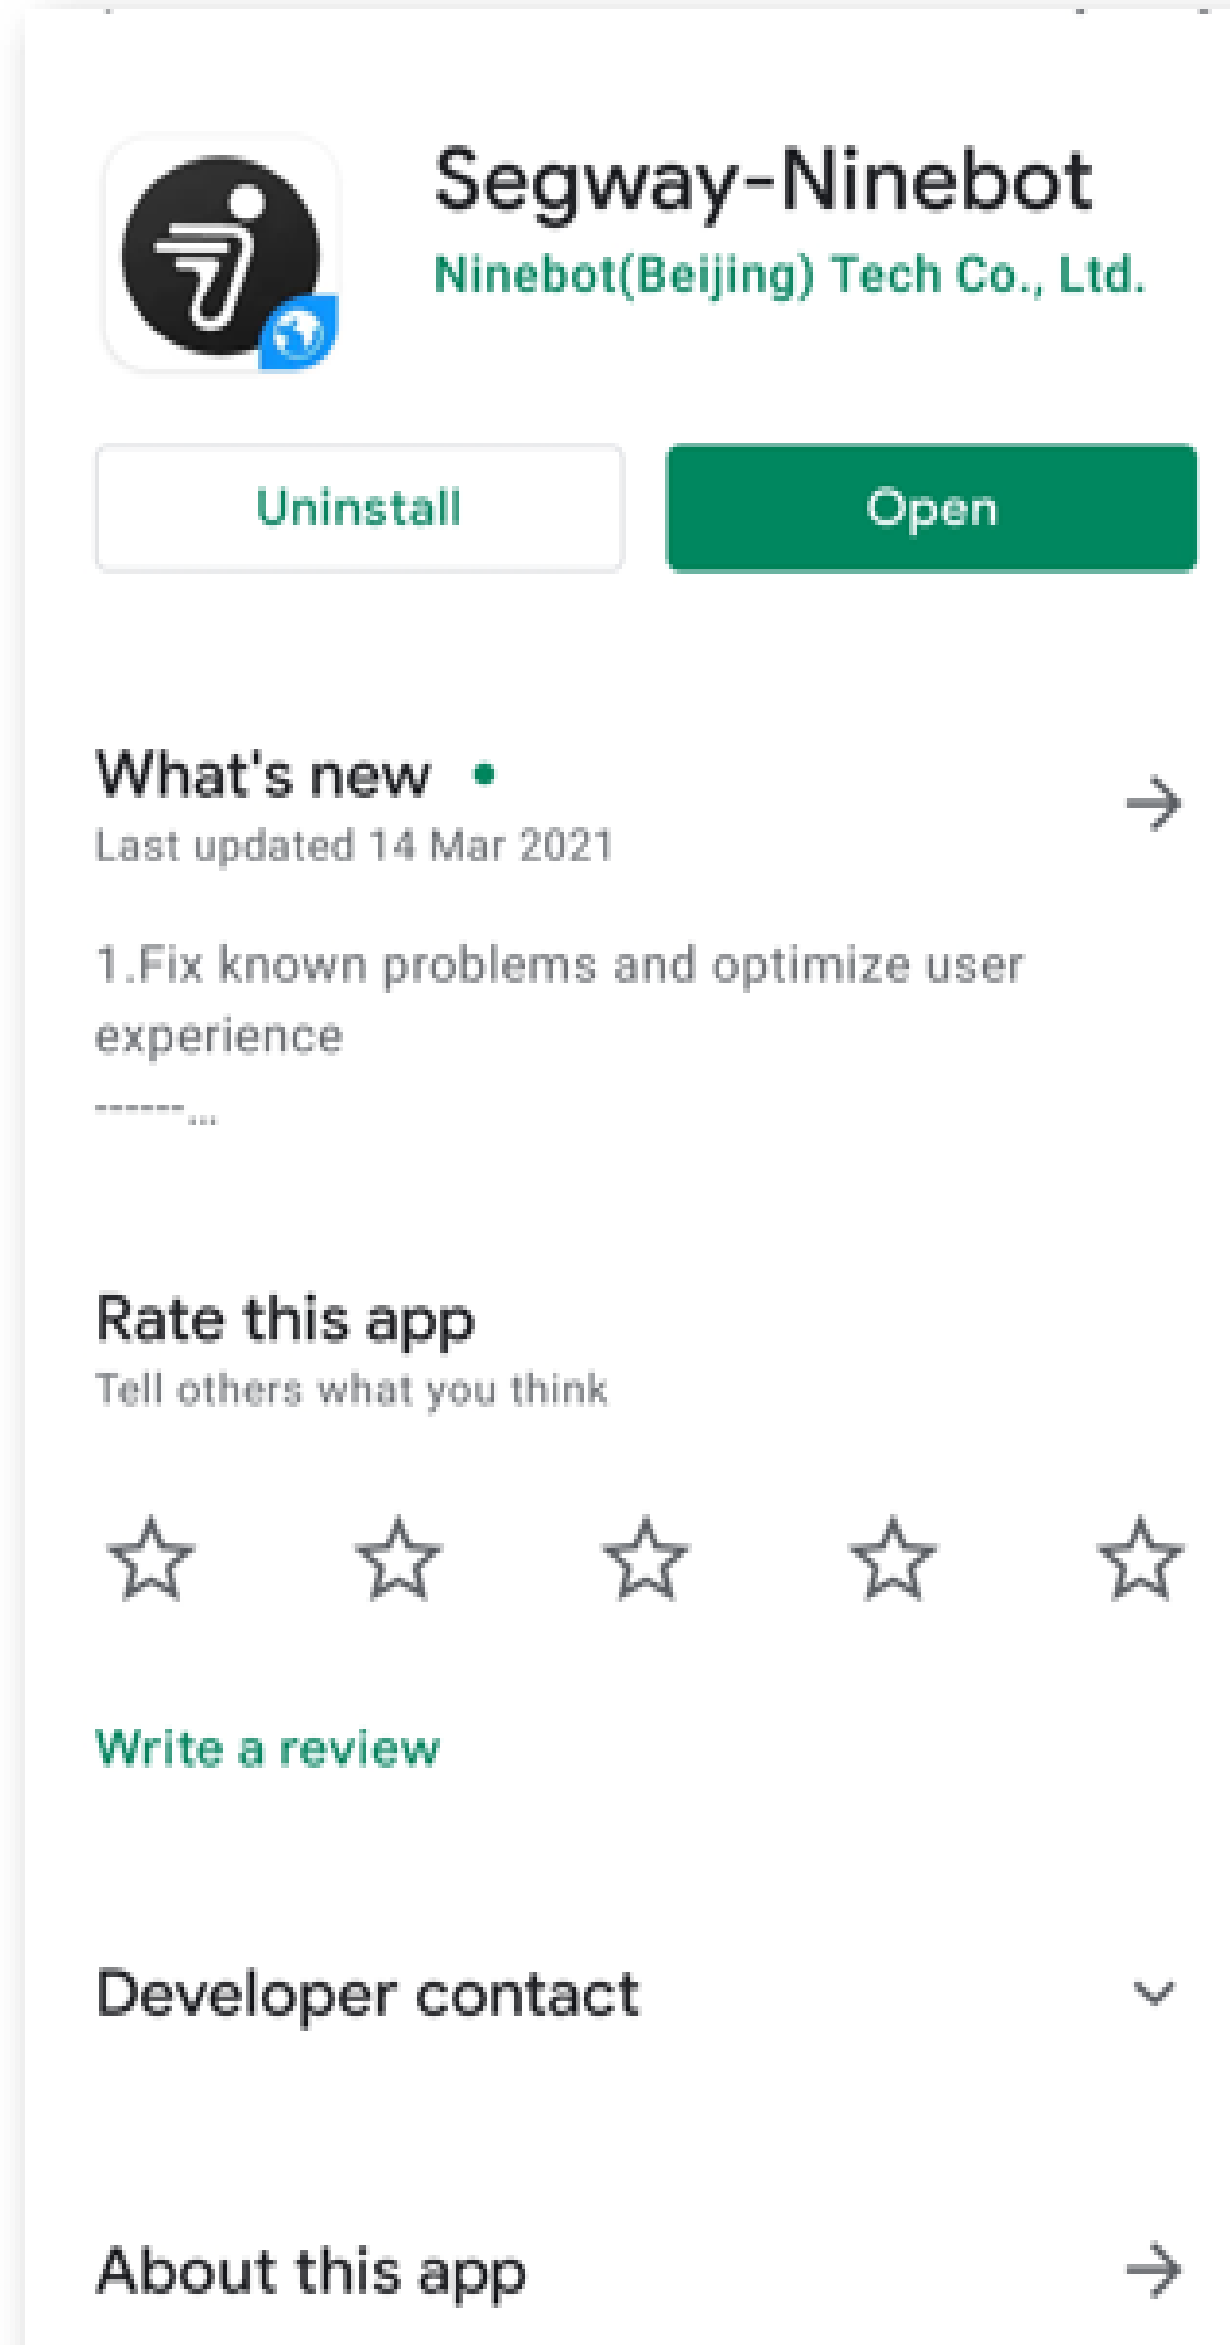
Segway-Ninebot
Ninebot(Beijing) Tech Co., Ltd.

Uninstall
Open

What's new •
Last updated 14 Mar 2021

1.Fix known problems and optimize user experience
-------...

Rate this app
Tell others what you think

Write a review

Developer contact

About this app